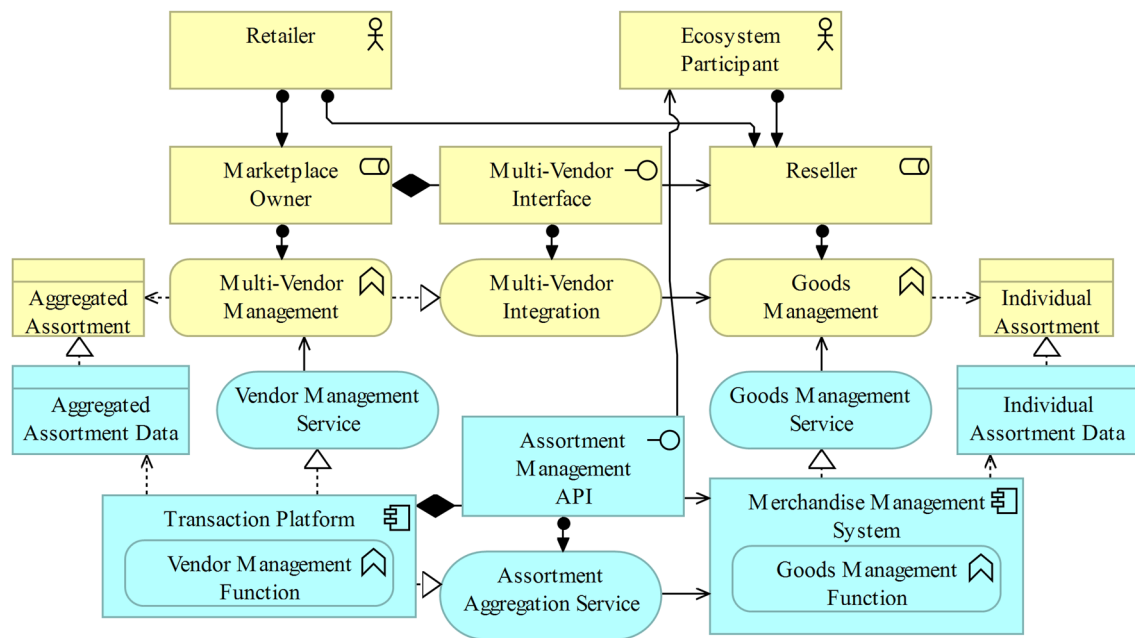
Retailer

Ecosystem Participant

Marketplace Owner

Multi-Vendor Interface

Reseller

Aggregated Assortment

Multi-Vendor Management

Multi-Vendor Integration

Goods Management

Individual Assortment

Aggregated Assortment Data

Vendor Management Service

Assortment Management API

Goods Management Service

Individual Assortment Data

Transaction Platform

Vendor Management Function

Assortment Aggregation Service

Merchandise Management System

Goods Management Function